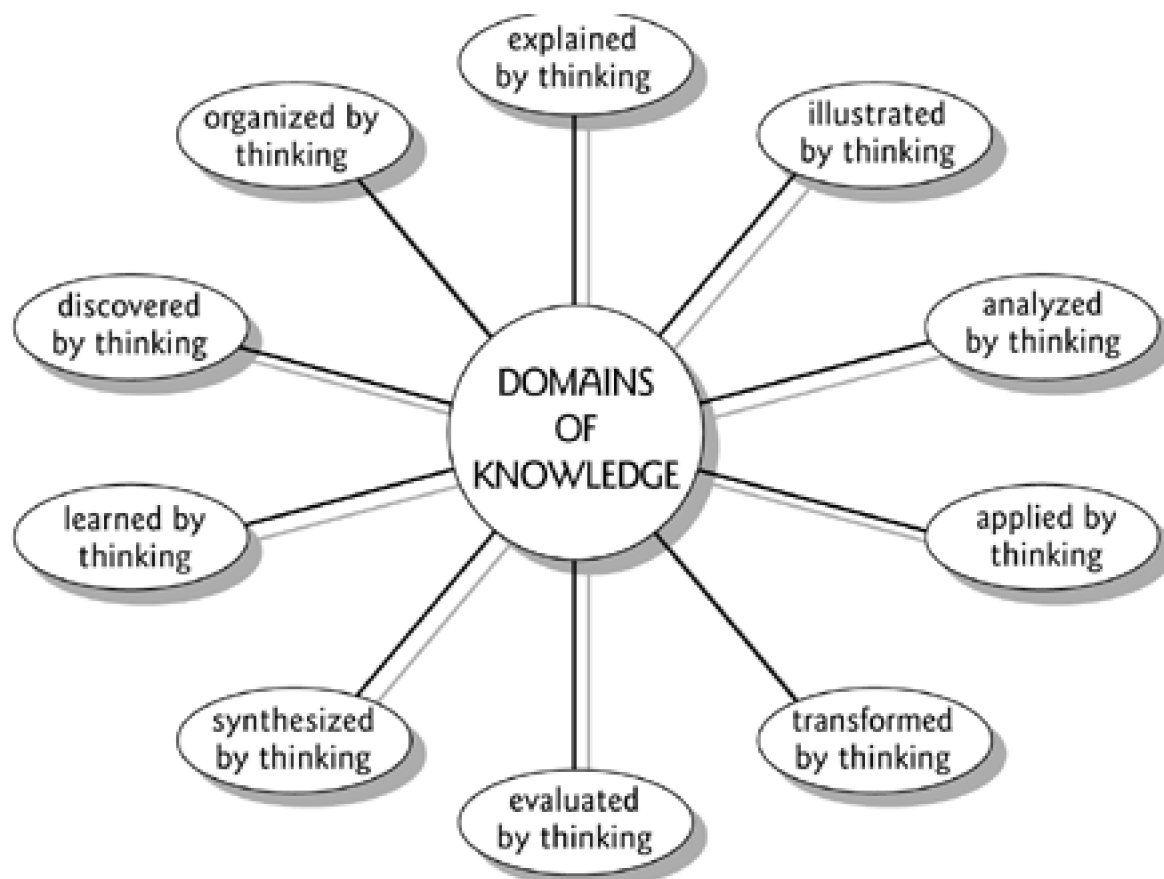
explained by thinking

organized by thinking

illustrated by thinking

discovered by thinking

DOMAINS OF KNOWLEDGE

analyzed by thinking

learned by thinking

applied by thinking

synthesized by thinking

transformed by thinking

evaluated by thinking